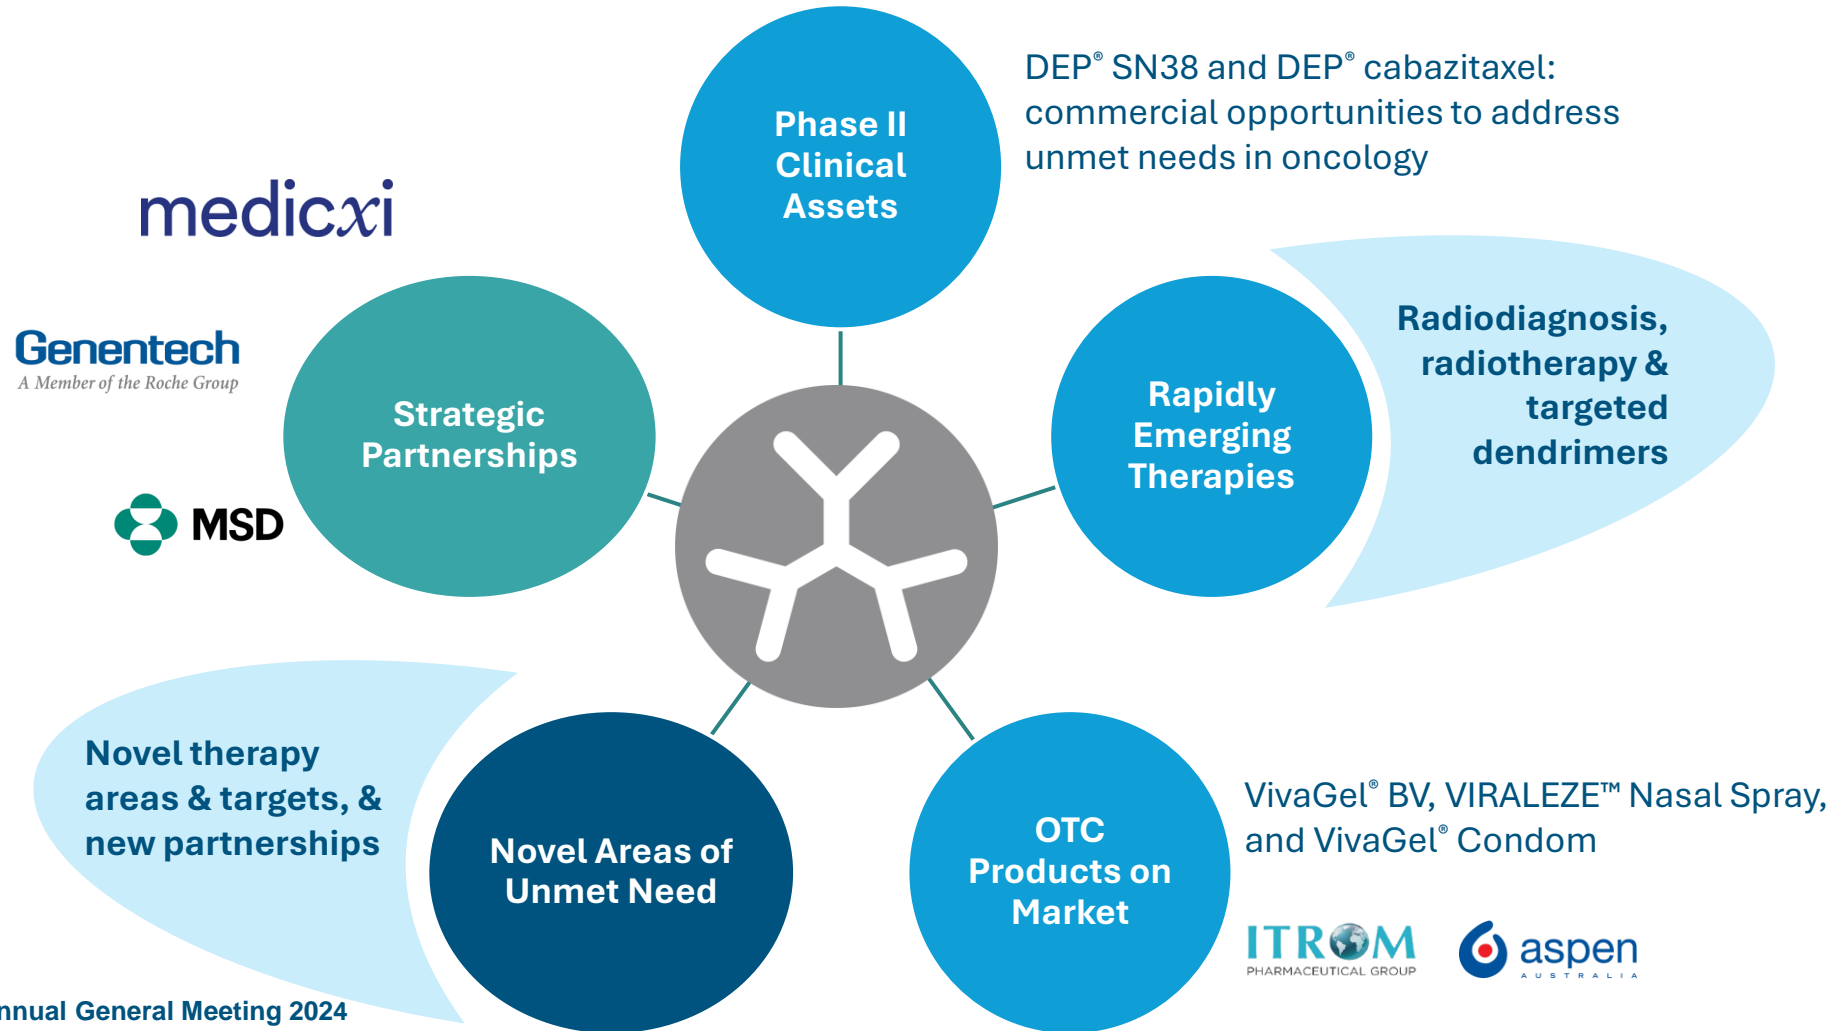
Phase II Clinical Assets

DEP® SN38 and DEP® cabazitaxel: commercial opportunities to address unmet needs in oncology

medicxi

Genentech
A Member of the Roche Group

MSD

Strategic Partnerships

Rapidly Emerging Therapies

Radiodiagnosis, radiotherapy & targeted dendrimers

Novel therapy areas & targets, & new partnerships

Novel Areas of Unmet Need

OTC Products on Market

VivaGel® BV, VIRALEZE™ Nasal Spray, and VivaGel® Condom

ITROM
PHARMACEUTICAL GROUP

aspen
AUSTRALIA

nnual General Meeting 2024